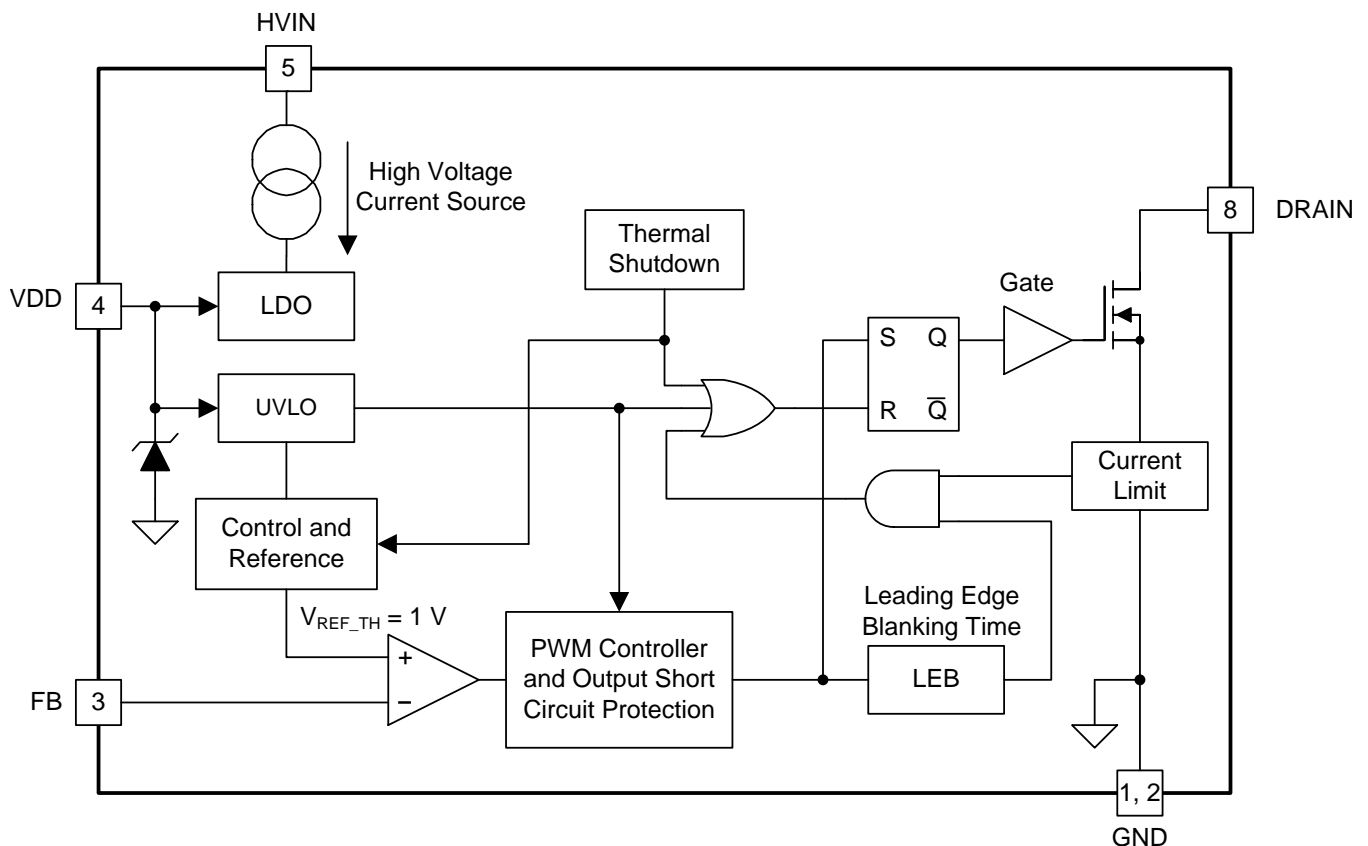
HVIN
5
High Voltage Current Source
8
DRAIN
Thermal Shutdown
Gate
VDD
4
LDO
S
Q
UVLO
R
$\overline{Q}$
Current Limit
Control and Reference
Leading Edge Blanking Time
$V_{REF\_TH}$ = 1 V
+
PWM Controller and Output Short Circuit Protection
LEB
FB
3
−
1, 2
GND